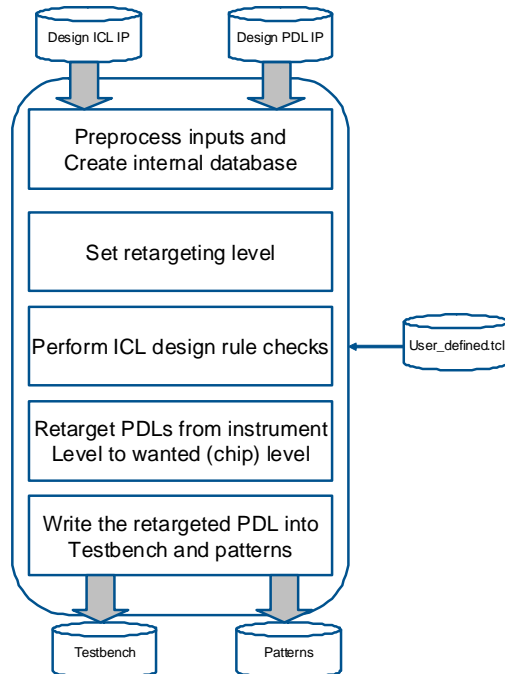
Design ICL IP

Design PDL IP

Preprocess inputs and Create internal database

Set retargeting level

Perform ICL design rule checks

User_defined.tcl

Retarget PDLs from instrument Level to wanted (chip) level

Write the retargeted PDL into Testbench and patterns

Testbench

Patterns